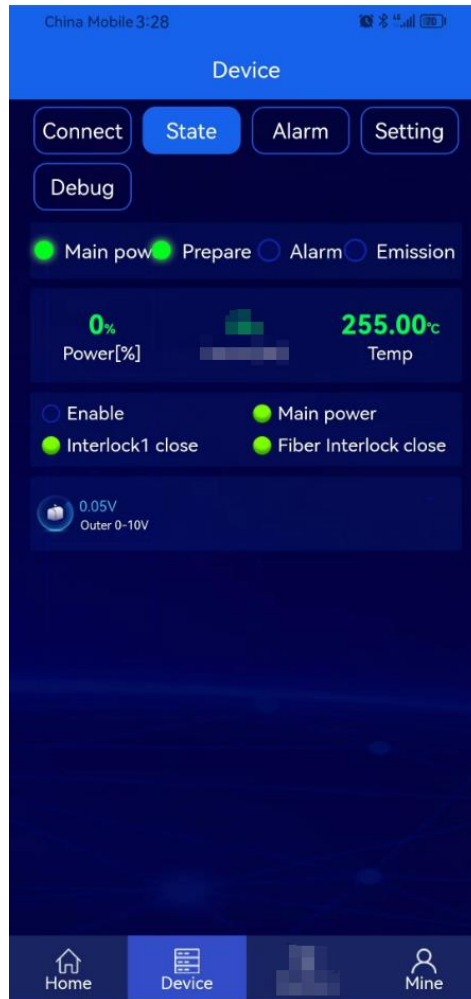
China Mobile 3:28

Device

Connect
State
Alarm
Setting
Debug

Main pow
Prepare
Alarm
Emission

0%
Power[%]

255.00℃
Temp

Enable
Main power
Interlock1 close
Fiber Interlock close

0.05V
Outer 0-10V

Home
Device
Mine